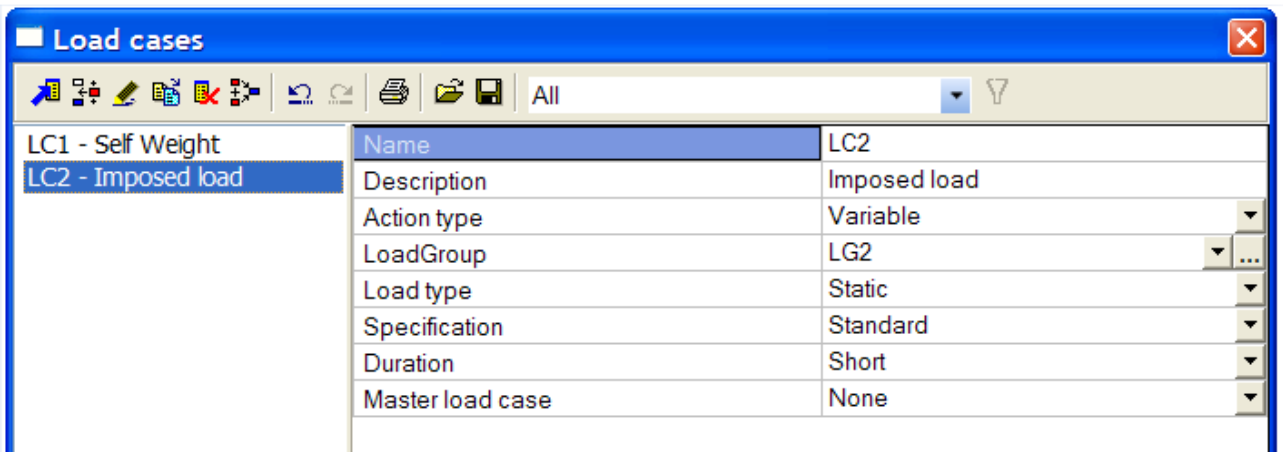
Load cases

All

LC1 - Self Weight
LC2 - Imposed load

| Name | LC2 |
|---|---|
| Description | Imposed load |
| Action type | Variable |
| LoadGroup | LG2 |
| Load type | Static |
| Specification | Standard |
| Duration | Short |
| Master load case | None |